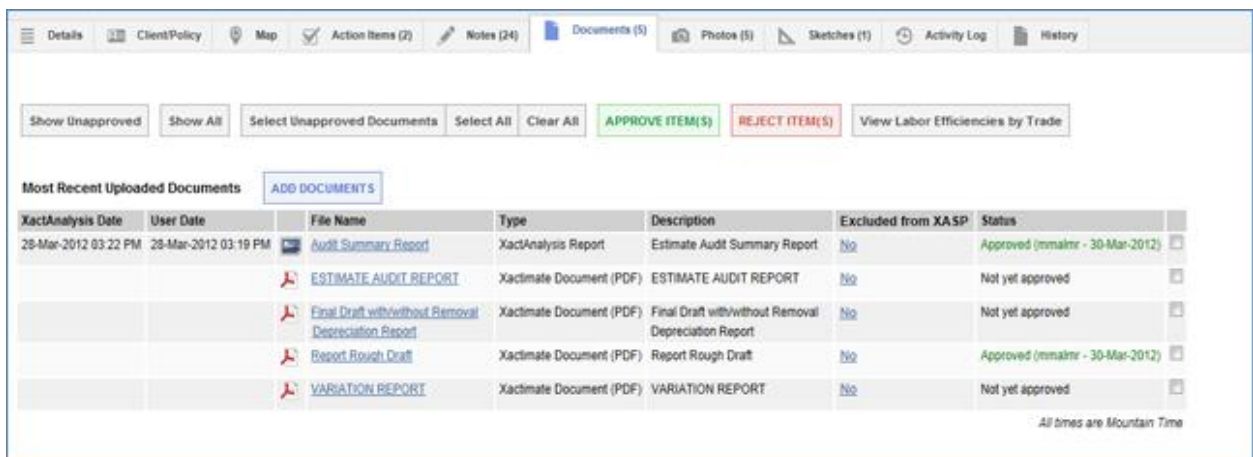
Details | Client/Policy | Map | Action Items (2) | Notes (24) | Documents (5) | Photos (5) | Sketches (1) | Activity Log | History

Show Unapproved | Show All | Select Unapproved Documents | Select All | Clear All | APPROVE ITEM(S) | REJECT ITEM(S) | View Labor Efficiencies by Trade

Most Recent Uploaded Documents ADD DOCUMENTS

| XactAnalysis Date | User Date | File Name | Type | Description | Excluded from XASP | Status |
|---|---|---|---|---|---|---|
| 28-Mar-2012 03:22 PM | 28-Mar-2012 03:19 PM | Audit Summary Report | XactAnalysis Report | Estimate Audit Summary Report | No | Approved (mmalmr - 30-Mar-2012) |
| | | ESTIMATE AUDIT REPORT | Xactimate Document (PDF) | ESTIMATE AUDIT REPORT | No | Not yet approved |
| | | Final Draft with/without Removal Depreciation Report | Xactimate Document (PDF) | Final Draft with/without Removal Depreciation Report | No | Not yet approved |
| | | Report Rough Draft | Xactimate Document (PDF) | Report Rough Draft | No | Approved (mmalmr - 30-Mar-2012) |
| | | VARIATION REPORT | Xactimate Document (PDF) | VARIATION REPORT | No | Not yet approved |

All times are Mountain Time